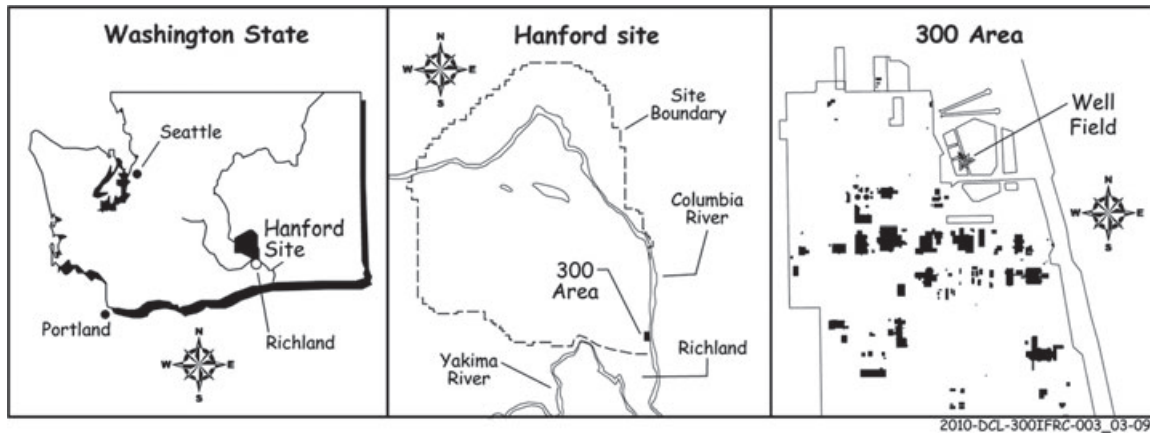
Washington State

Seattle

Hanford Site

Portland

Richland

N
W E
S

Hanford site

N
W E
S

Site Boundary

Columbia River

300 Area

Richland

Yakima River

300 Area

Well Field

N
W E
S

2010-DCL-300IFRC-003_03-09